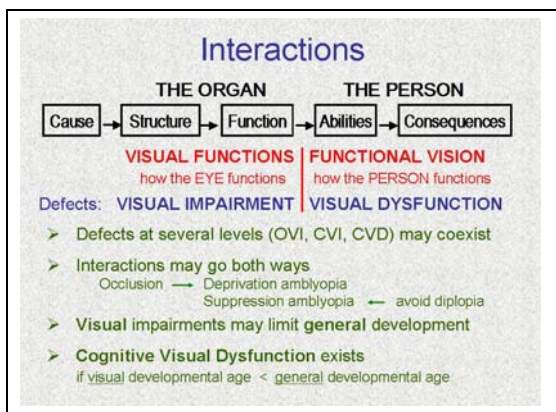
Interactions

THE ORGAN THE PERSON

Cause → Structure → Function → Abilities → Consequences

VISUAL FUNCTIONS
how the EYE functions

FUNCTIONAL VISION
how the PERSON functions

Defects: VISUAL IMPAIRMENT | VISUAL DYSFUNCTION

➢ Defects at several levels (OVI, CVI, CVD) may coexist

➢ Interactions may go both ways
Occlusion → Deprivation amblyopia
Suppression amblyopia ← avoid diplopia

➢ Visual impairments may limit general development

➢ Cognitive Visual Dysfunction exists
if visual developmental age < general developmental age